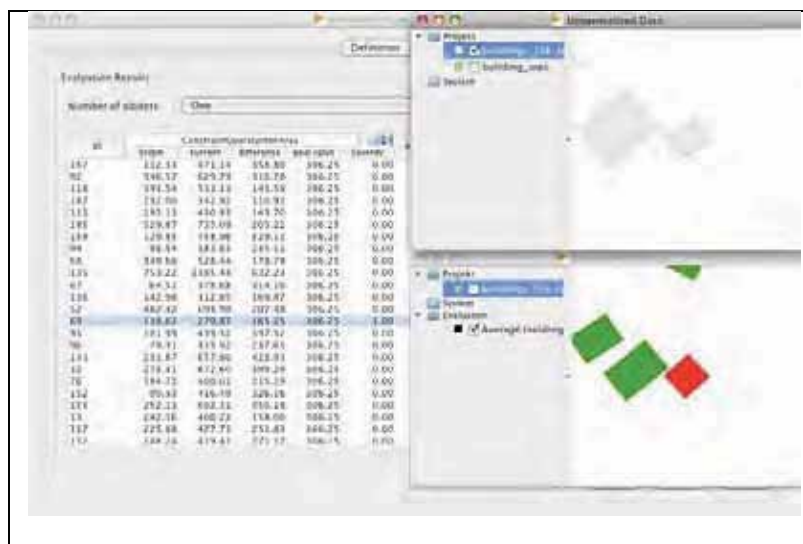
Definition

Untermilched Data

Evaluation Results

Number of sliders: One

Project
building_
building_

Section

Project
building_
Section
Evaluation
Averaged building

| id | Scope | current | difference | best value | severity |
|---|---|---|---|---|---|
| 157 | 112.13 | 671.14 | 558.80 | 306.25 | 0.00 |
| 92 | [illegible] | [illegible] | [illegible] | 306.25 | 0.00 |
| 118 | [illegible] | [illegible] | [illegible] | 306.25 | 0.00 |
| 187 | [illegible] | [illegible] | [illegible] | 306.25 | 0.00 |
| 115 | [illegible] | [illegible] | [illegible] | 306.25 | 0.00 |
| 185 | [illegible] | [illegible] | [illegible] | 306.25 | 0.00 |
| 159 | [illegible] | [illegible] | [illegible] | 306.25 | 0.00 |
| 94 | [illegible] | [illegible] | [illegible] | 306.25 | 0.00 |
| 58 | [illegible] | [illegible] | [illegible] | 306.25 | 0.00 |
| 135 | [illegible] | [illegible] | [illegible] | 306.25 | 0.00 |
| 67 | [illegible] | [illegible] | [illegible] | 306.25 | 0.00 |
| 116 | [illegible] | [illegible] | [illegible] | 306.25 | 0.00 |
| 52 | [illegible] | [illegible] | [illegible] | 306.25 | 0.00 |
| 69 | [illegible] | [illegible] | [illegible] | 306.25 | 1.00 |
| 91 | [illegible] | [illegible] | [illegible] | 306.25 | 0.00 |
| 96 | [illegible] | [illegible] | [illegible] | 306.25 | 0.00 |
| 111 | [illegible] | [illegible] | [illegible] | 306.25 | 0.00 |
| 10 | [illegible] | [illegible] | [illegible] | 306.25 | 0.00 |
| 78 | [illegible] | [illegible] | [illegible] | 306.25 | 0.00 |
| 152 | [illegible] | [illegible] | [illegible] | 306.25 | 0.00 |
| 173 | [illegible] | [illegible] | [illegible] | 306.25 | 0.00 |
| 13 | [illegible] | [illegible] | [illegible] | 306.25 | 0.00 |
| 117 | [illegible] | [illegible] | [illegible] | 306.25 | 0.00 |
| 112 | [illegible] | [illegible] | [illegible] | 306.25 | 0.00 |